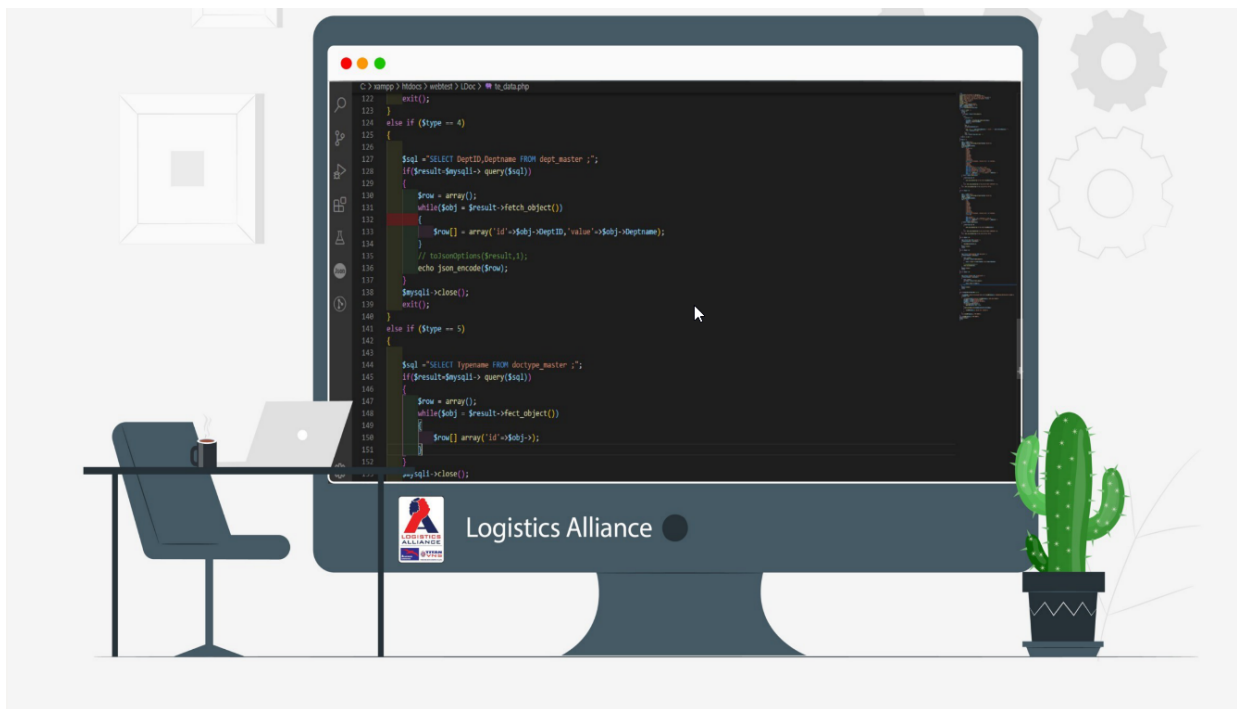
C: > xampp > htdocs > webtest > LDoc > te_data.php

122 exit();
123 }
124 else if ($type == 4)
125 {
126
127 $sql ="SELECT DeptID,Deptname FROM dept_master ;";
128 if($result=$mysqli-> query($sql))
129 {
130 $row = array();
131 while($obj = $result->fetch_object())
132 {
133 $row[] = array('id'=>$obj->DeptID,'value'=>$obj->Deptname);
134 }
135 // toJsonOptions($result,1);
136 echo json_encode($row);
137 }
138 $mysqli->close();
139 exit();
140 }
141 else if ($type == 5)
142 {
143
144 $sql ="SELECT Typename FROM doctype_master ;";
145 if($result=$mysqli-> query($sql))
146 {
147 $row = array();
148 while($obj = $result->fect_object())
149 {
150 $row[] array('id'=>$obj->);
151 }
152 }
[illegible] $mysqli->close();

LOGISTICS ALLIANCE

Logistics Alliance